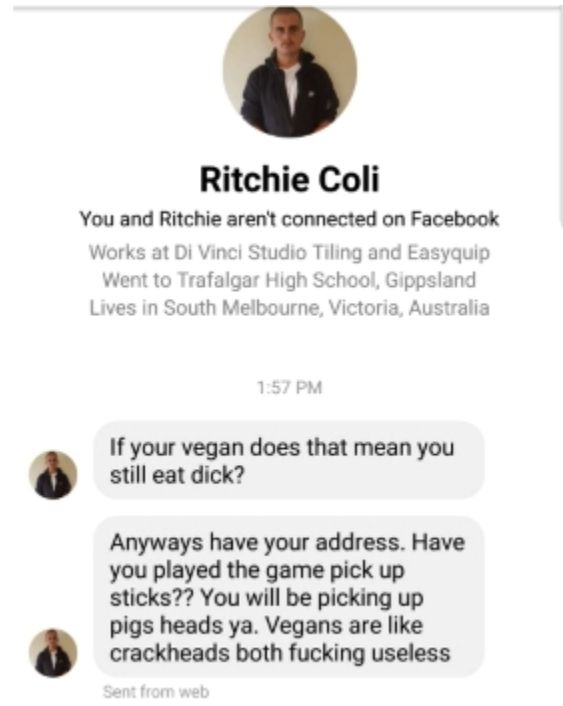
Ritchie Coli

You and Ritchie aren't connected on Facebook

Works at Di Vinci Studio Tiling and Easyquip
Went to Trafalgar High School, Gippsland
Lives in South Melbourne, Victoria, Australia

1:57 PM

If your vegan does that mean you still eat dick?

Anyways have your address. Have you played the game pick up sticks?? You will be picking up pigs heads ya. Vegans are like crackheads both fucking useless

Sent from web